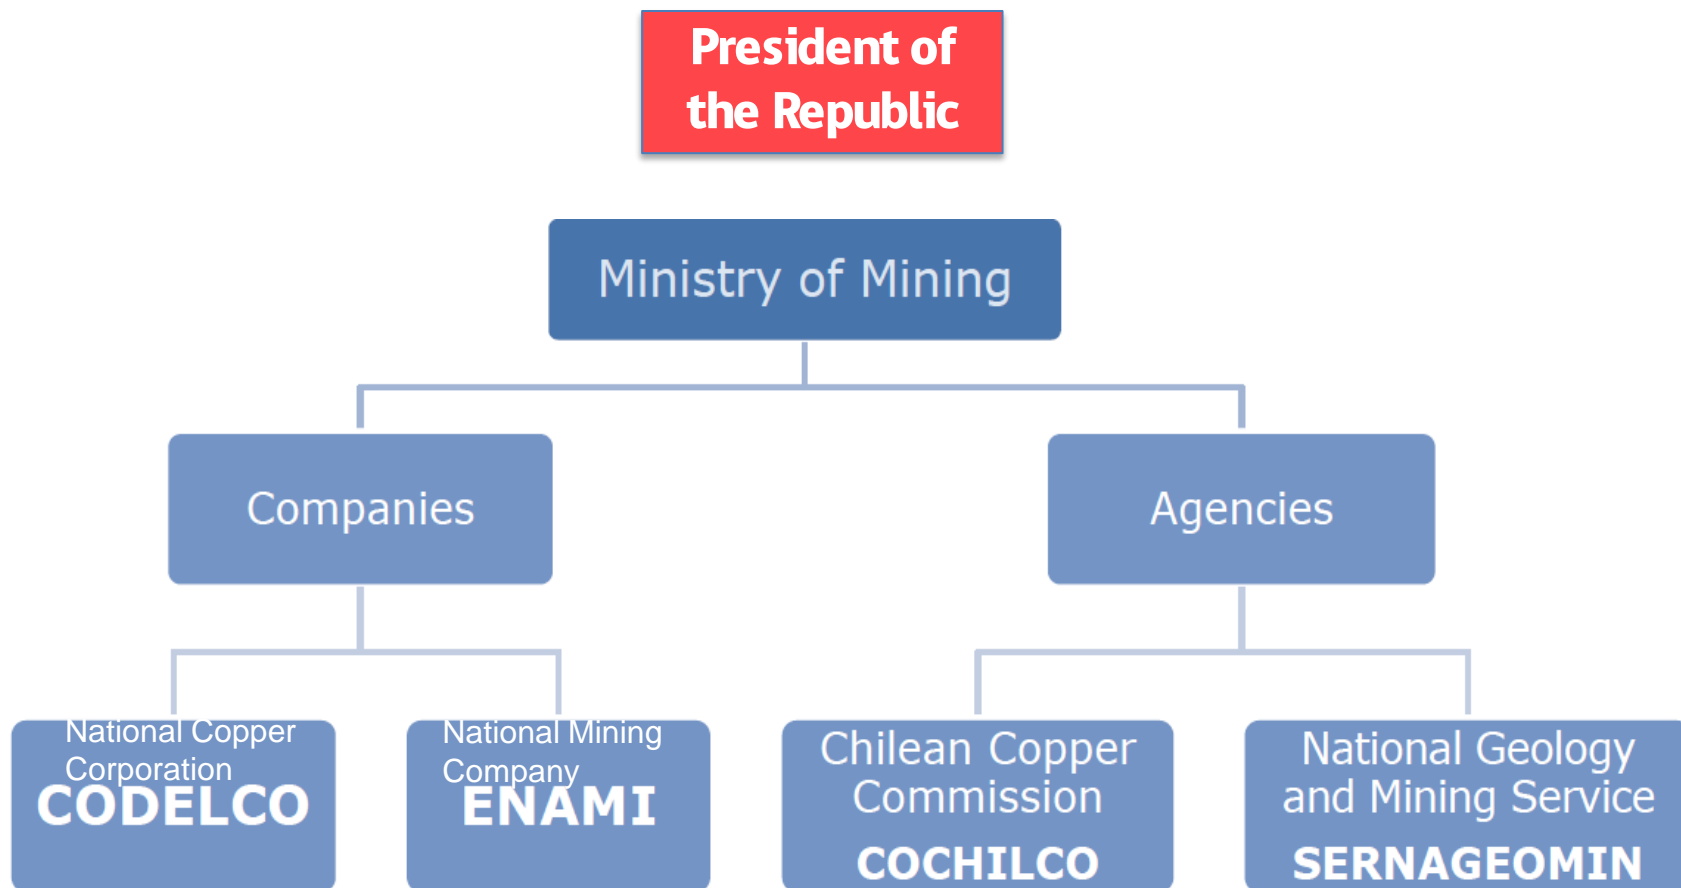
President of the Republic

Ministry of Mining

Companies

Agencies

National Copper Corporation
CODELCO

National Mining Company
ENAMI

Chilean Copper Commission
COCHILCO

National Geology and Mining Service
SERNAGEOMIN